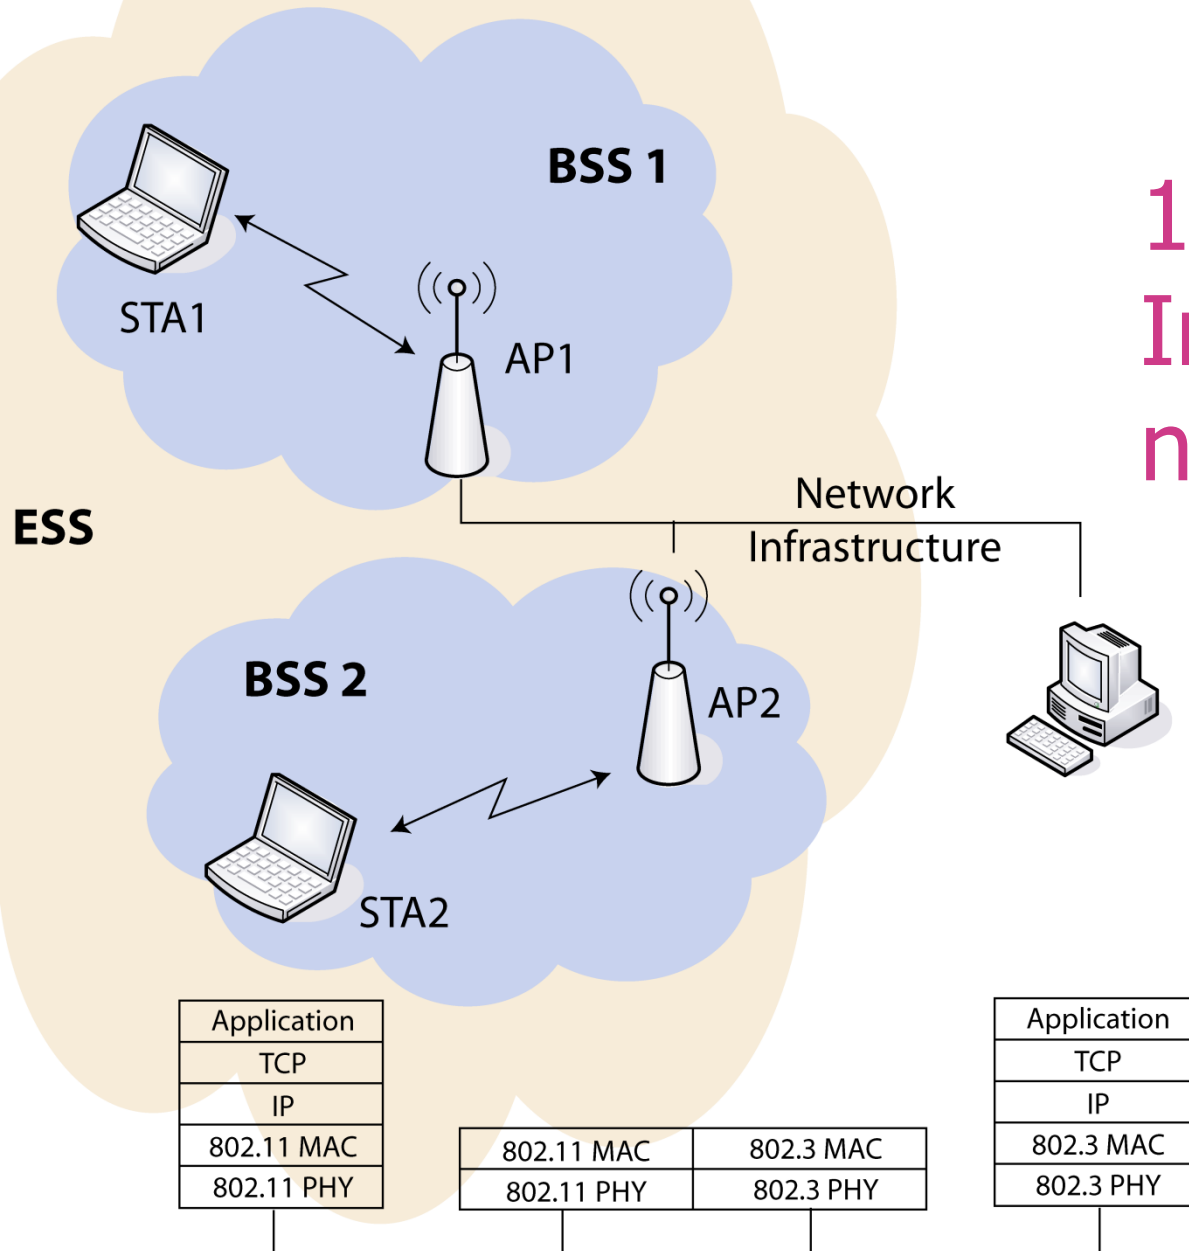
BSS 1

STA1

AP1

ESS

Network Infrastructure

BSS 2

AP2

STA2

1
I
n

| Application |
|---|
| TCP |
| IP |
| 802.11 MAC |
| 802.11 PHY |

| 802.11 MAC | 802.3 MAC |
|---|---|
| 802.11 PHY | 802.3 PHY |

| Application |
|---|
| TCP |
| IP |
| 802.3 MAC |
| 802.3 PHY |